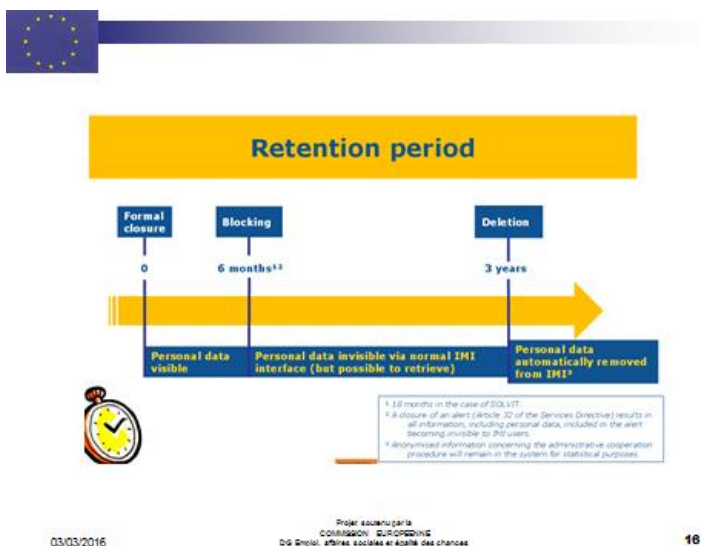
Retention period

Formal closure

Blocking

Deletion

0

6 months¹ ²

3 years

Personal data visible

Personal data invisible via normal IMI interface (but possible to retrieve)

Personal data automatically removed from IMI³

¹ 18 months in the case of SOLVIT.
² A closure of an alert (Article 32 of the Services Directive) results in all information, including personal data, included in the alert becoming invisible to IMI users.
³ Anonymised information concerning the administrative cooperation procedure will remain in the system for statistical purposes.

03/03/2016

Projet soutenu par la COMMISSION EUROPEENNE DG Emploi, affaires sociales et égalité des chances

16